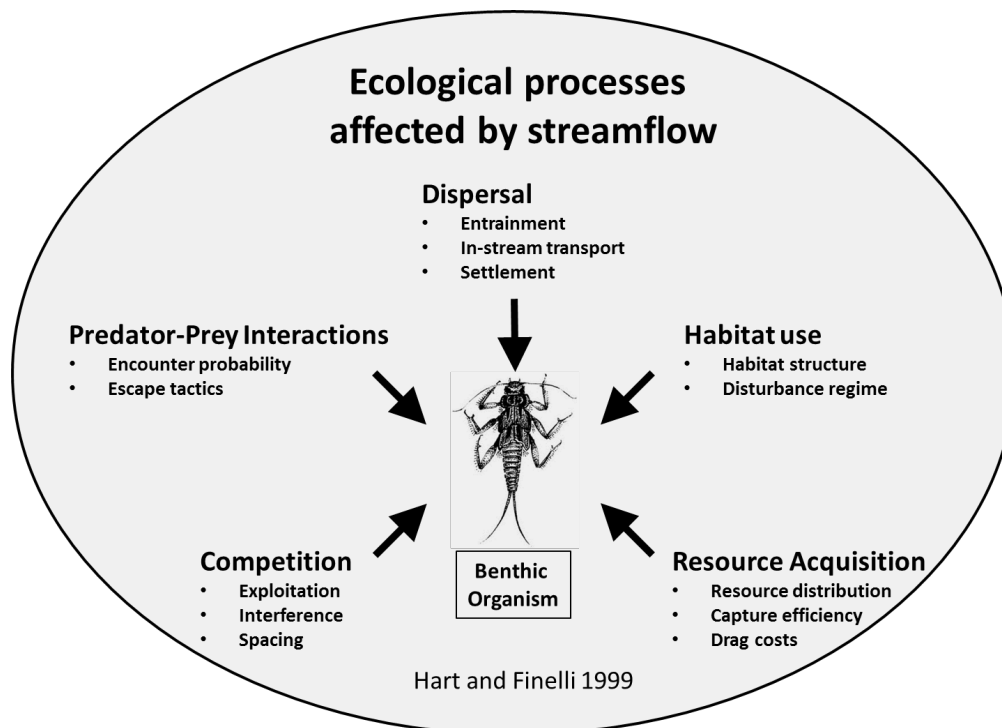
Ecological processes affected by streamflow

Dispersal
- Entrainment
- In-stream transport
- Settlement

Predator-Prey Interactions
- Encounter probability
- Escape tactics

Habitat use
- Habitat structure
- Disturbance regime

Competition
- Exploitation
- Interference
- Spacing

Benthic Organism

Resource Acquisition
- Resource distribution
- Capture efficiency
- Drag costs

Hart and Finelli 1999